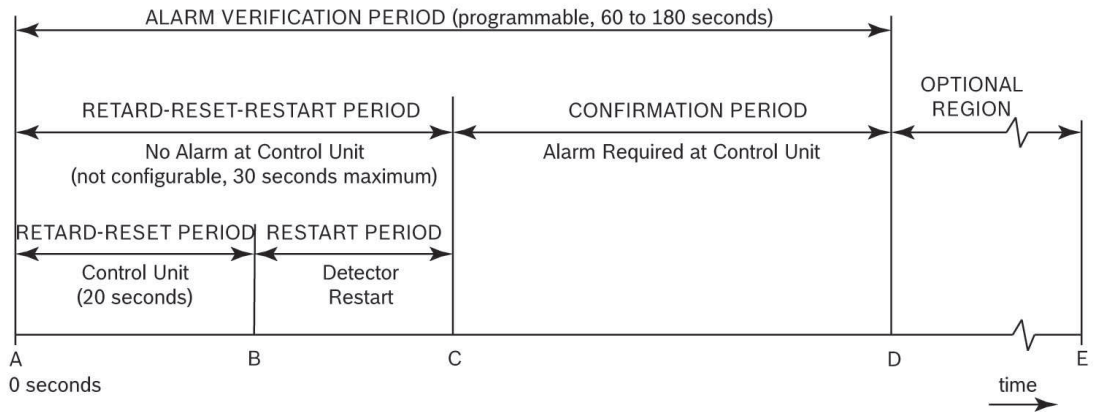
ALARM VERIFICATION PERIOD (programmable, 60 to 180 seconds)

RETARD-RESET-RESTART PERIOD

No Alarm at Control Unit (not configurable, 30 seconds maximum)

CONFIRMATION PERIOD

Alarm Required at Control Unit

OPTIONAL REGION

RETARD-RESET PERIOD

Control Unit (20 seconds)

RESTART PERIOD

Detector Restart

A
0 seconds

B

C

D

E

time